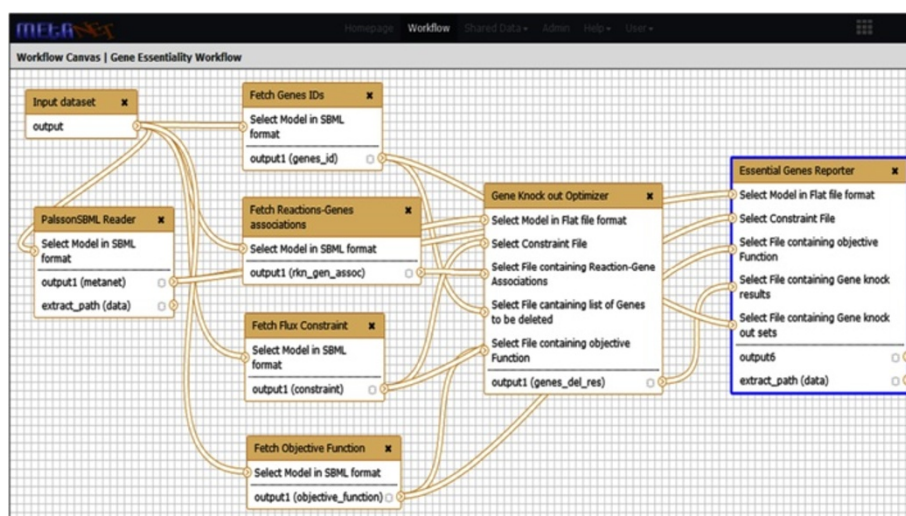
META

Homepage Workflow Shared Data▾ Admin Help▾ User▾

Workflow Canvas | Gene Essentiality Workflow

Input dataset ×
output

Fetch Genes IDs ×
Select Model in SBML format
output1 (genes_id)

PalssonSBML Reader ×
Select Model in SBML format
output1 (metanet)
extract_path (data)

Fetch Reactions-Genes associations ×
Select Model in SBML format
output1 (rxn_gen_assoc)

Fetch Flux Constraint ×
Select Model in SBML format
output1 (constraint)

Fetch Objective Function ×
Select Model in SBML format
output1 (objective_function)

Gene Knock out Optimizer ×
Select Model in Flat file format
Select Constraint File
Select File containing Reaction-Gene Associations
Select File cantaining list of Genes to be deleted
Select File containing objective Function
output1 (genes_del_res)

Essential Genes Reporter ×
Select Model in Flat file format
Select Constraint File
Select File containing objective Function
Select File containing Gene knock results
Select File containing Gene knock out sets
output6
extract_path (data)